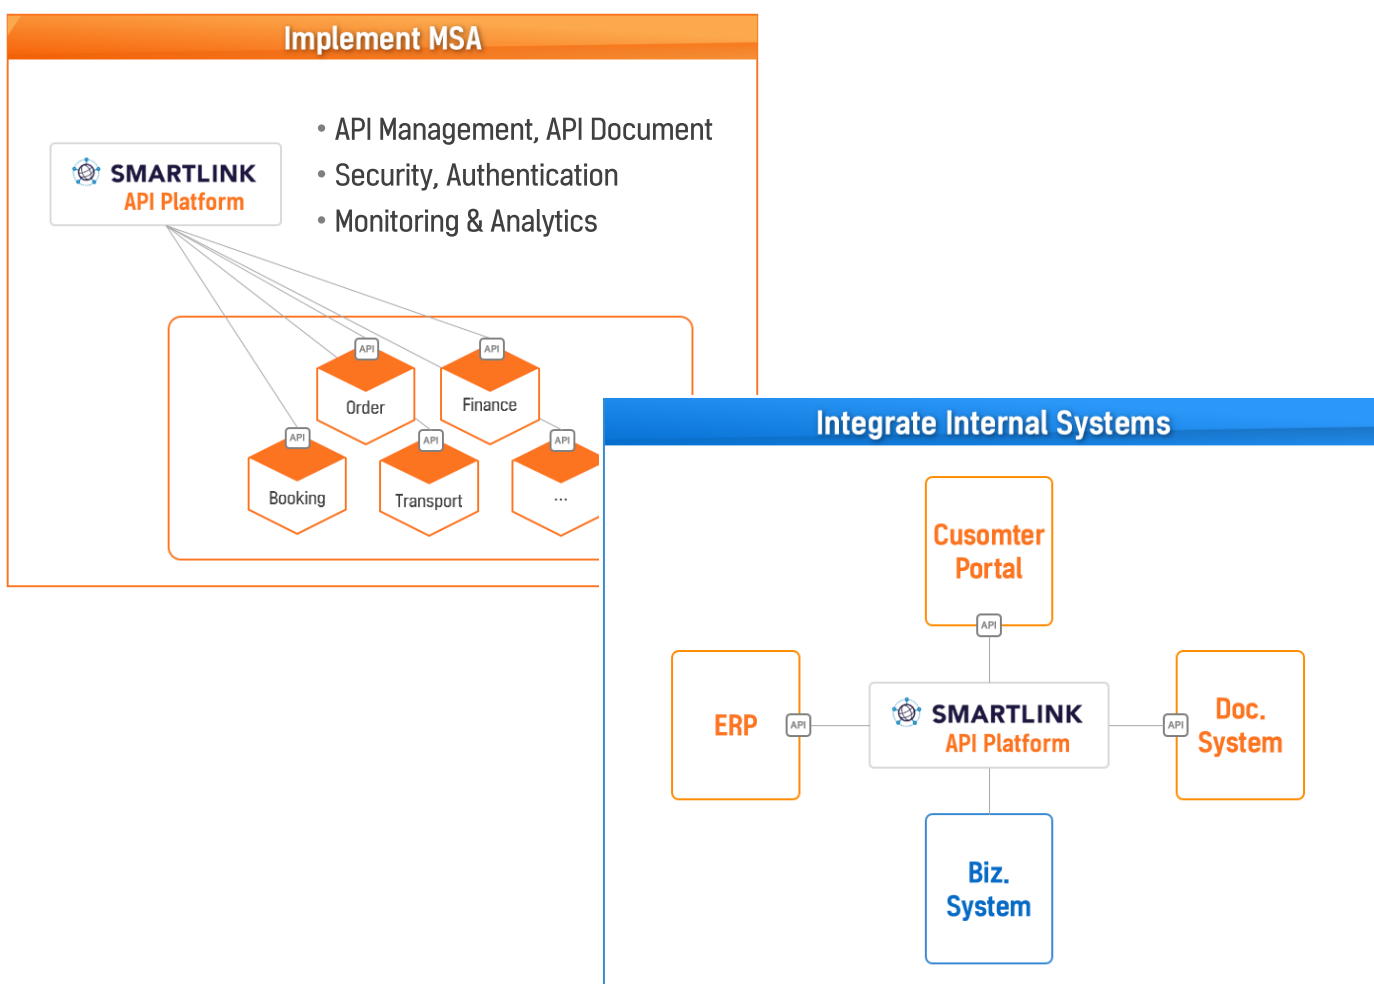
Implement MSA

SMARTLINK
API Platform

• API Management, API Document
• Security, Authentication
• Monitoring & Analytics

API
Order

API
Finance

API
Booking

API
Transport

API
...

Integrate Internal Systems

Cusomter Portal
API

ERP
API

SMARTLINK
API Platform

API
Doc. System

Biz. System